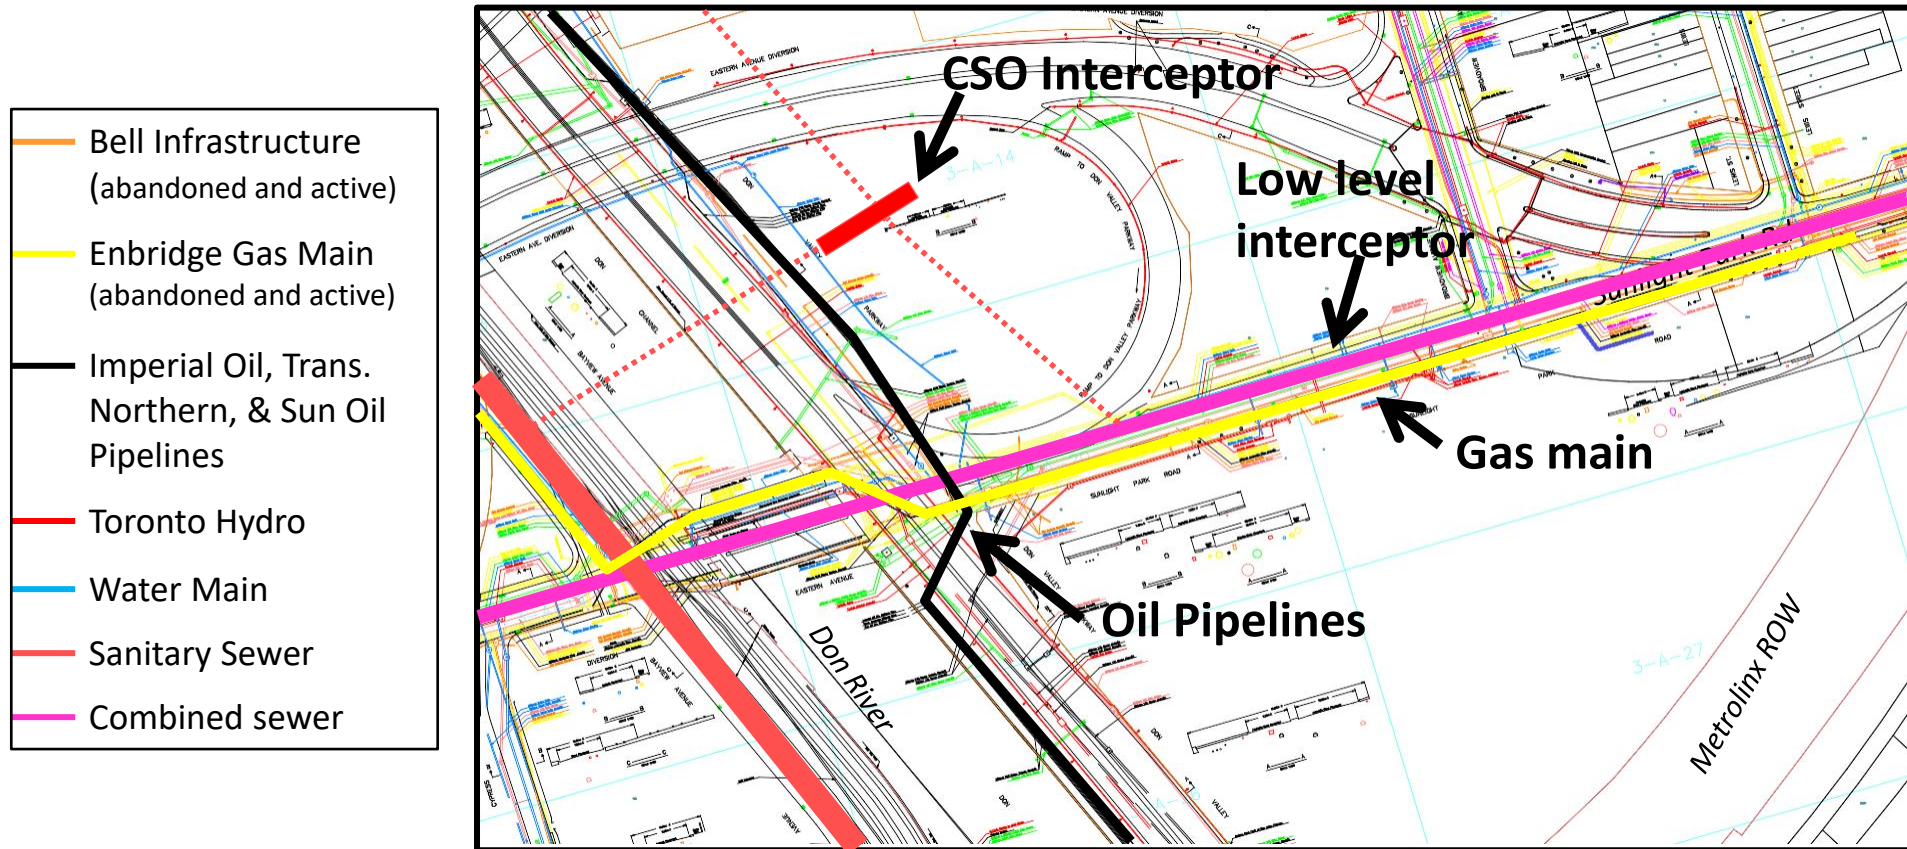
Bell Infrastructure (abandoned and active)

Enbridge Gas Main (abandoned and active)

Imperial Oil, Trans. Northern, & Sun Oil Pipelines

Toronto Hydro

Water Main

Sanitary Sewer

Combined sewer

CSO Interceptor

Low level interceptor

Gas main

Oil Pipelines

Don River

Metrolinx ROW

EASTERN AVENUE DIVERSION

EASTERN AVE. DIVERSION

RAMP TO DON VALLEY PARKWAY

SUNLIGHT PARK ROAD

EASTERN AVENUE

BAYVIEW AVENUE

DON VALLEY

3-A-14

3-A-27